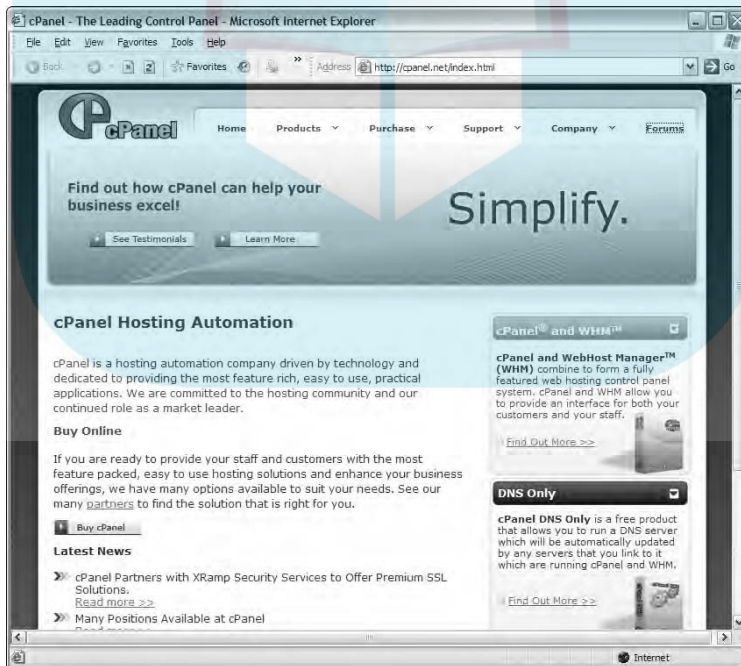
cPanel - The Leading Control Panel - Microsoft Internet Explorer

File Edit View Favorites Tools Help

Back Favorites Address http://cpanel.net/index.html Go

cPanel

Home Products Purchase Support Company Forums

Find out how cPanel can help your business excel!

Simplify.

See Testimonials Learn More

cPanel Hosting Automation

cPanel is a hosting automation company driven by technology and dedicated to providing the most feature rich, easy to use, practical applications. We are committed to the hosting community and our continued role as a market leader.

Buy Online

If you are ready to provide your staff and customers with the most feature packed, easy to use hosting solutions and enhance your business offerings, we have many options available to suit your needs. See our many partners to find the solution that is right for you.

Buy cPanel

Latest News

cPanel Partners with XRamp Security Services to Offer Premium SSL Solutions.
Read more >>

Many Positions Available at cPanel
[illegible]

cPanel® and WHM™

cPanel and WebHost Manager™ (WHM) combine to form a fully featured web hosting control panel system. cPanel and WHM allow you to provide an interface for both your customers and your staff.

Find Out More >>

DNS Only

cPanel DNS Only is a free product that allows you to run a DNS server which will be automatically updated by any servers that you link to it which are running cPanel and WHM.

Find Out More >>

Internet